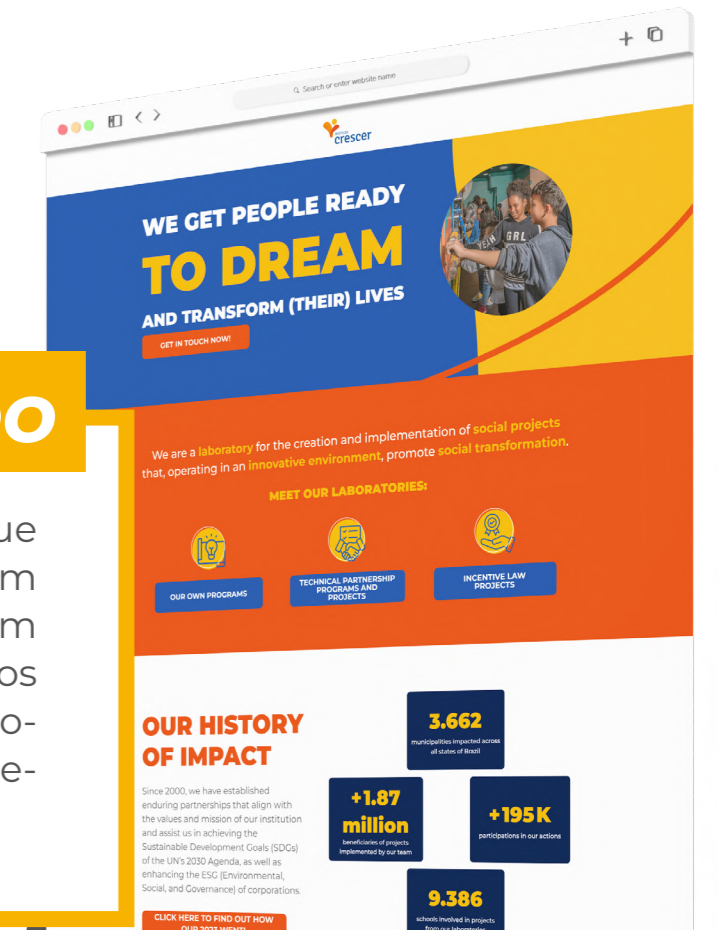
Search or enter website name

crescer

WE GET PEOPLE READY
TO DREAM
AND TRANSFORM (THEIR) LIVES

GET IN TOUCH NOW!

GRL

We are a laboratory for the creation and implementation of social projects that, operating in an innovative environment, promote social transformation.

MEET OUR LABORATORIES:

OUR OWN PROGRAMS

TECHNICAL PARTNERSHIP PROGRAMS AND PROJECTS

INCENTIVE LAW PROJECTS

OUR HISTORY OF IMPACT

Since 2000, we have established enduring partnerships that align with the values and mission of our institution and assist us in achieving the Sustainable Development Goals (SDGs) of the UN's 2030 Agenda, as well as enhancing the ESG (Environmental, Social, and Governance) of corporations.

CLICK HERE TO FIND OUT HOW OUR 2023 WENT!

3.662
municipalities impacted across all states of Brazil

+1.87 million
beneficiaries of projects implemented by our team

+195K
participations in our actions

9.386
schools involved in projects from our laboratories

o

ue
m
m
os
o-
e-